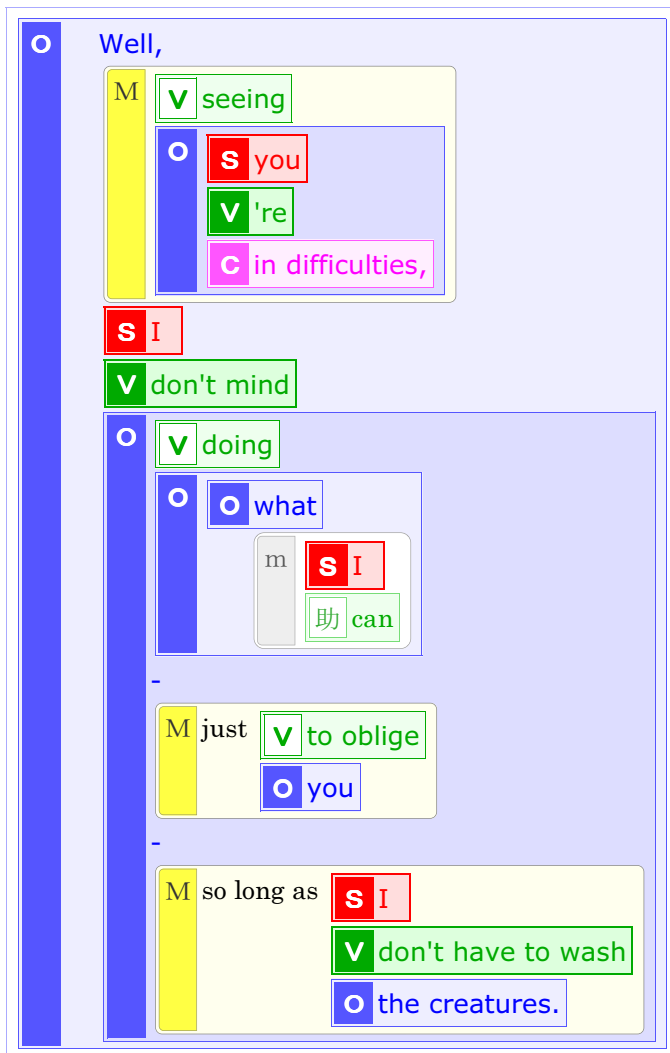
O Well,

M V seeing

O S you

V 're

C in difficulties,

S I

V don't mind

O V doing

O O what

m S I

助 can

-

M just V to oblige

O you

-

M so long as S I

V don't have to wash

O the creatures.